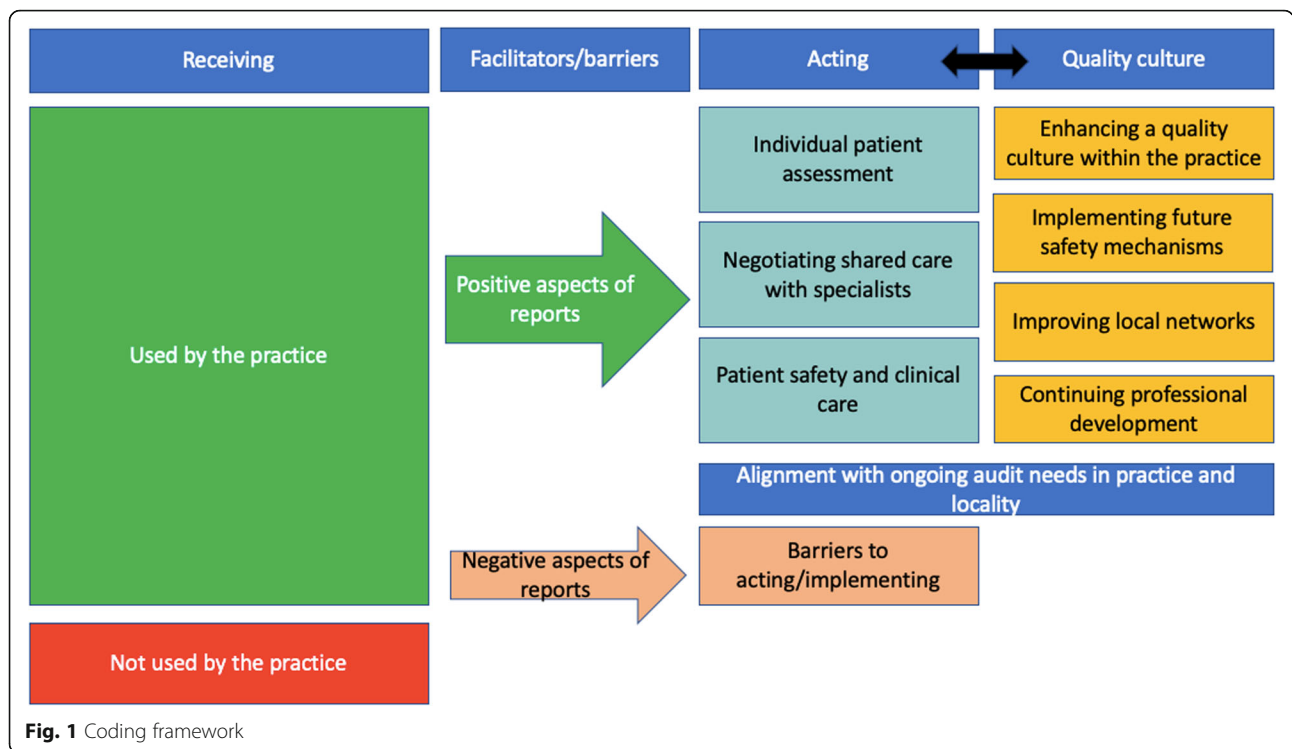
Receiving

Facilitators/barriers

Acting

Quality culture

Used by the practice

Not used by the practice

Positive aspects of reports

Negative aspects of reports

Individual patient assessment

Negotiating shared care with specialists

Patient safety and clinical care

Enhancing a quality culture within the practice

Implementing future safety mechanisms

Improving local networks

Continuing professional development

Alignment with ongoing audit needs in practice and locality

Barriers to acting/implementing

**Fig. 1** Coding framework